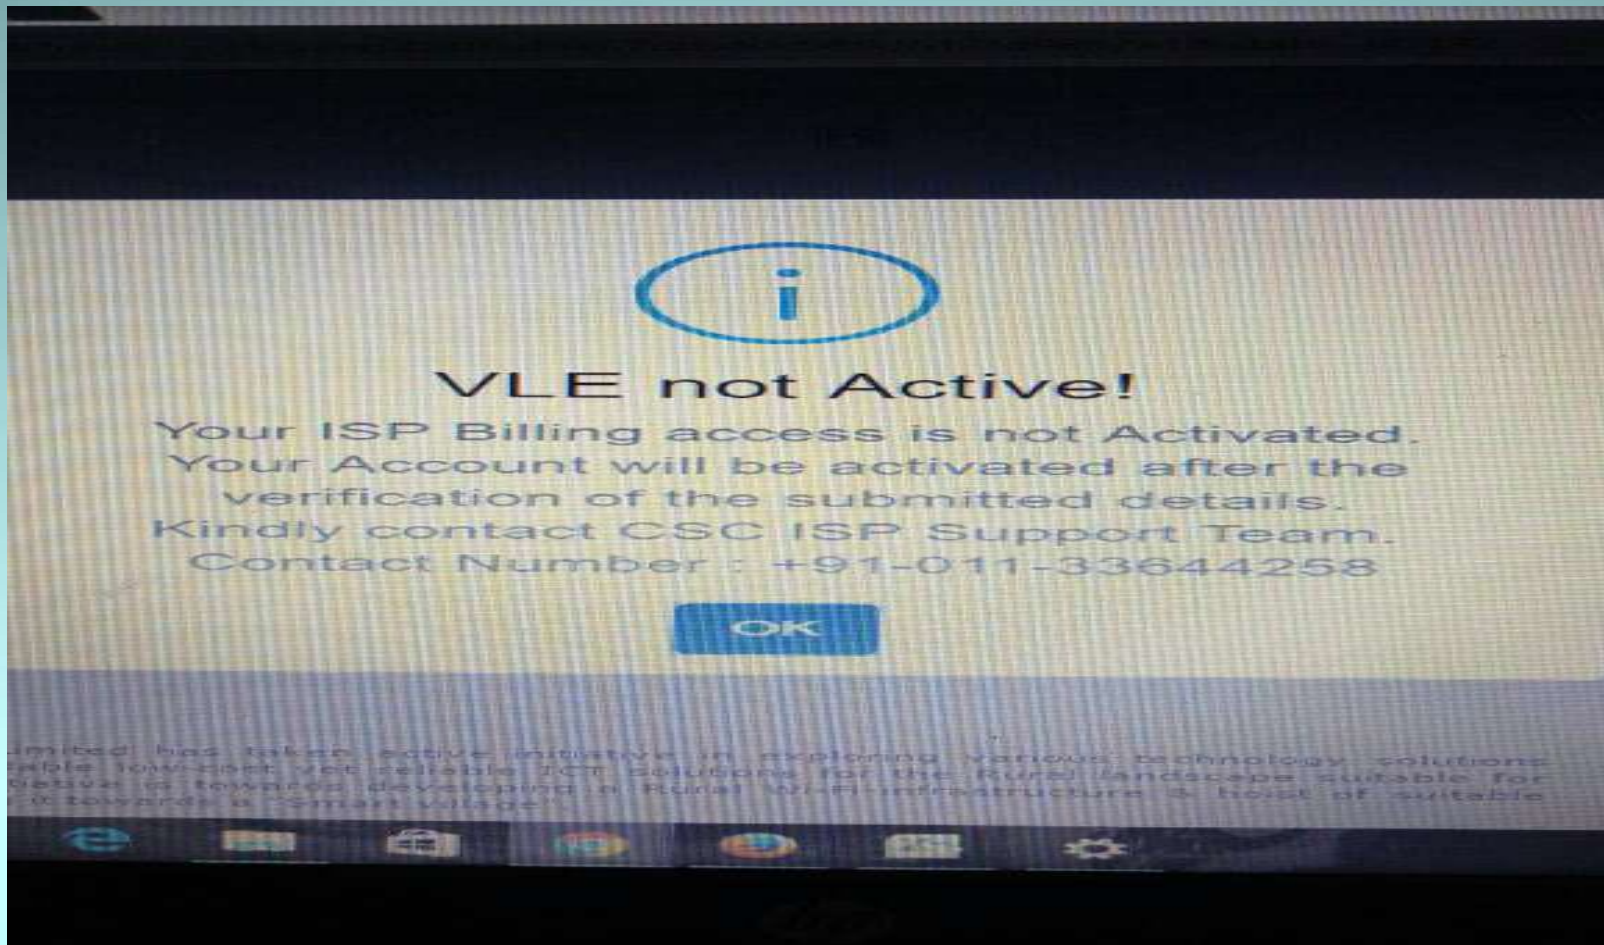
i

VLE not Active!

Your ISP Billing access is not Activated. Your Account will be activated after the verification of the submitted details. Kindly contact CSC ISP Support Team. Contact Number : +91-011-33644258

OK

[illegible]imited has taken active initiative in exploring various technology solutions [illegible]able low-cost yet reliable ICT Solutions for the Rural landscape suitable for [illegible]ative towards developing a Rural Wi-Fi infrastructure & host of suitable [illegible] towards a "Smart Village".